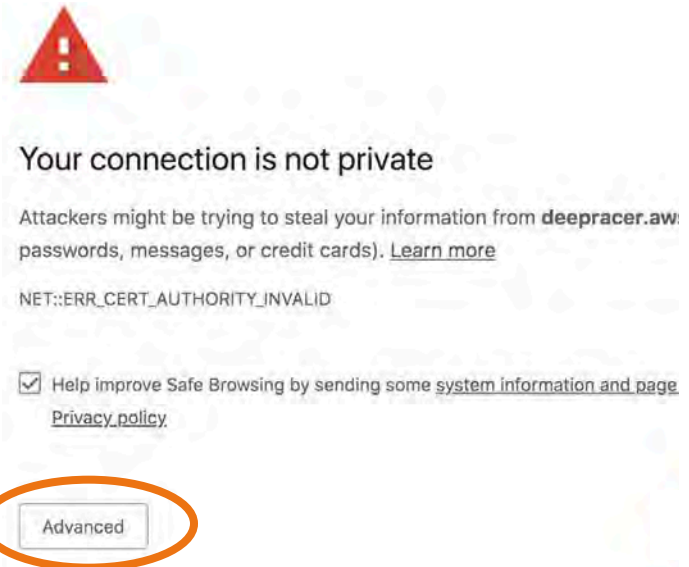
Your connection is not private

Attackers might be trying to steal your information from deepracer.aws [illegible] passwords, messages, or credit cards). Learn more

NET::ERR_CERT_AUTHORITY_INVALID

Help improve Safe Browsing by sending some system information and page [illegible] Privacy policy

Advanced